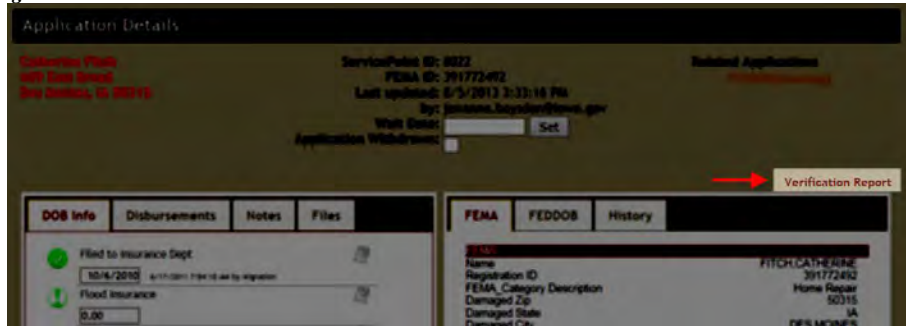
Application Details

Catherine Fitch
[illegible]
Des Moines, IA 50315

ServicePoint ID: 8022
FEMA ID: 391772492
Last updated: 8/5/2013 3:33:16 PM
by: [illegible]
Wait Date: Set
Application Withdrawn:

Related Applications
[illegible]

Verification Report

DOB Info | Disbursements | Notes | Files

Filed to Insurance Dept
10/6/2010 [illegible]
Flood Insurance
0.00

FEMA | FEDDOB | History

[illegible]
Name FITCH,CATHERINE
Registration ID 391772492
FEMA_Category Description Home Repair
Damaged Zip 50315
Damaged State IA
Damaged City DES MOINES